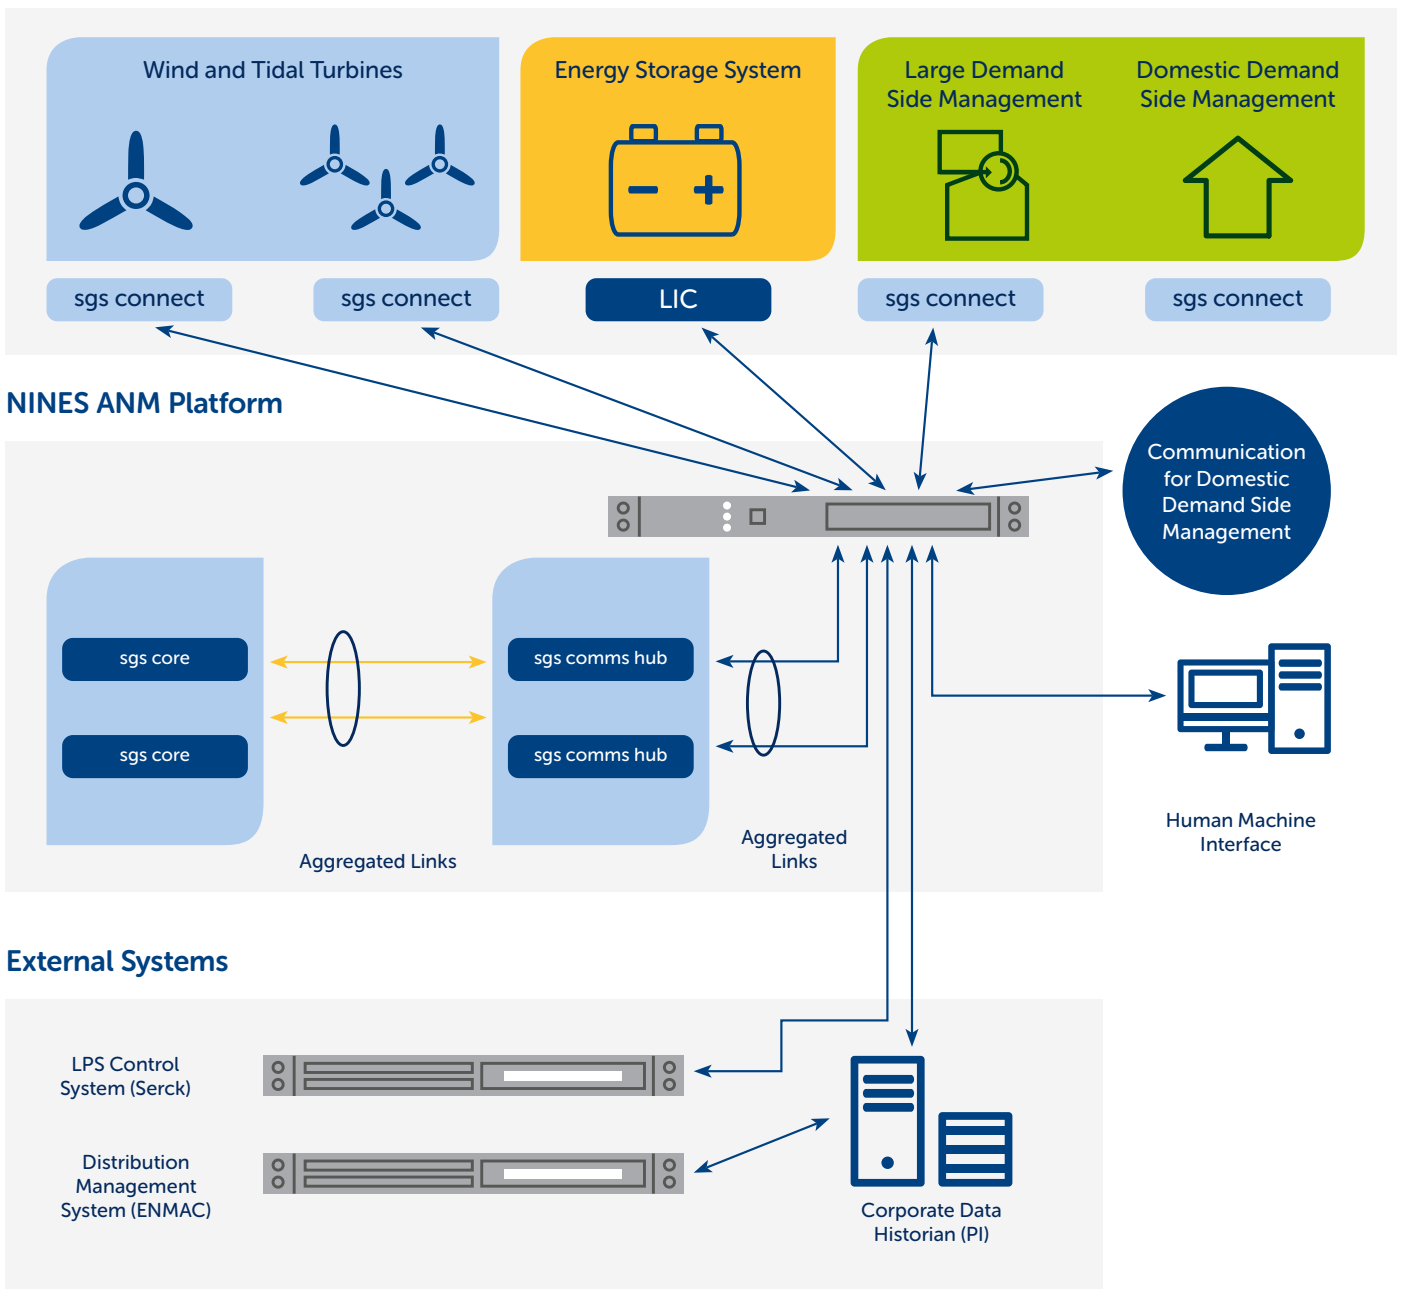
Wind and Tidal Turbines

Energy Storage System

Large Demand Side Management

Domestic Demand Side Management

sgs connect

sgs connect

LIC

sgs connect

sgs connect

NINES ANM Platform

Communication for Domestic Demand Side Management

sgs core

sgs core

sgs comms hub

sgs comms hub

Aggregated Links

Aggregated Links

Human Machine Interface

External Systems

LPS Control System (Serck)

Distribution Management System (ENMAC)

Corporate Data Historian (PI)